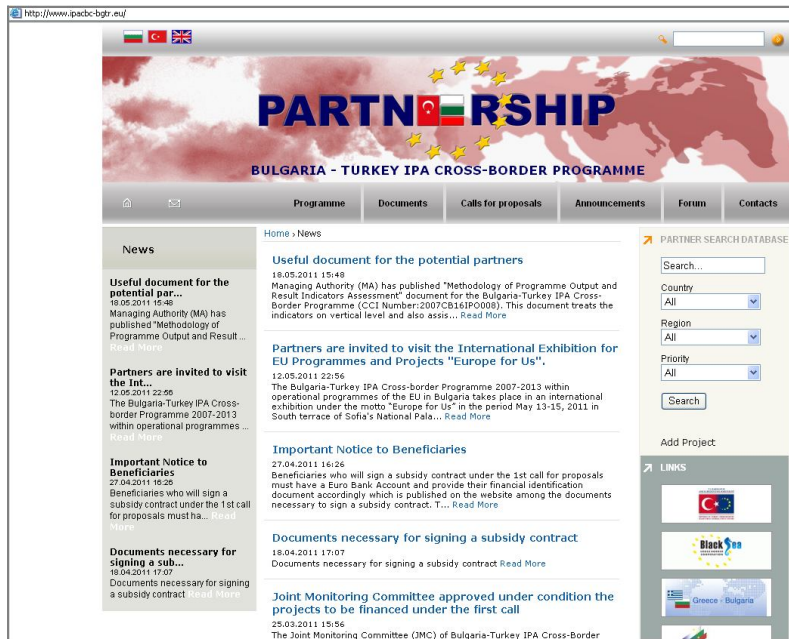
http://www.ipacbc-bgtr.eu/

PARTNERSHIP

BULGARIA - TURKEY IPA CROSS-BORDER PROGRAMME

Programme | Documents | Calls for proposals | Announcements | Forum | Contacts

News

Useful document for the potential par...
18.05.2011 15:48
Managing Authority (MA) has published "Methodology of Programme Output and Result ... Read More

Partners are invited to visit the Int...
12.05.2011 22:56
The Bulgaria-Turkey IPA Cross-border Programme 2007-2013 within operational programmes ... Read More

Important Notice to Beneficiaries
27.04.2011 16:26
Beneficiaries who will sign a subsidy contract under the 1st call for proposals must ha... Read More

Documents necessary for signing a sub...
18.04.2011 17:07
Documents necessary for signing a subsidy contract Read More

Home › News

Useful document for the potential partners
18.05.2011 15:48
Managing Authority (MA) has published "Methodology of Programme Output and Result Indicators Assessment" document for the Bulgaria-Turkey IPA Cross-Border Programme (CCI Number:2007CB16IPO008). This document treats the indicators on vertical level and also assis... Read More

Partners are invited to visit the International Exhibition for EU Programmes and Projects "Europe for Us".
12.05.2011 22:56
The Bulgaria-Turkey IPA Cross-border Programme 2007-2013 within operational programmes of the EU in Bulgaria takes place in an international exhibition under the motto "Europe for Us" in the period May 13-15, 2011 in South terrace of Sofia's National Pala... Read More

Important Notice to Beneficiaries
27.04.2011 16:26
Beneficiaries who will sign a subsidy contract under the 1st call for proposals must have a Euro Bank Account and provide their financial identification document accordingly which is published on the website among the documents necessary to sign a subsidy contract. T... Read More

Documents necessary for signing a subsidy contract
18.04.2011 17:07
Documents necessary for signing a subsidy contract Read More

Joint Monitoring Committee approved under condition the projects to be financed under the first call
25.03.2011 15:56
The Joint Monitoring Committee (JMC) of Bulgaria-Turkey IPA Cross-Border

PARTNER SEARCH DATABASE
Search...
Country
All
Region
All
Priority
All
Search

Add Project

LINKS
Black Sea
Greece - Bulgaria